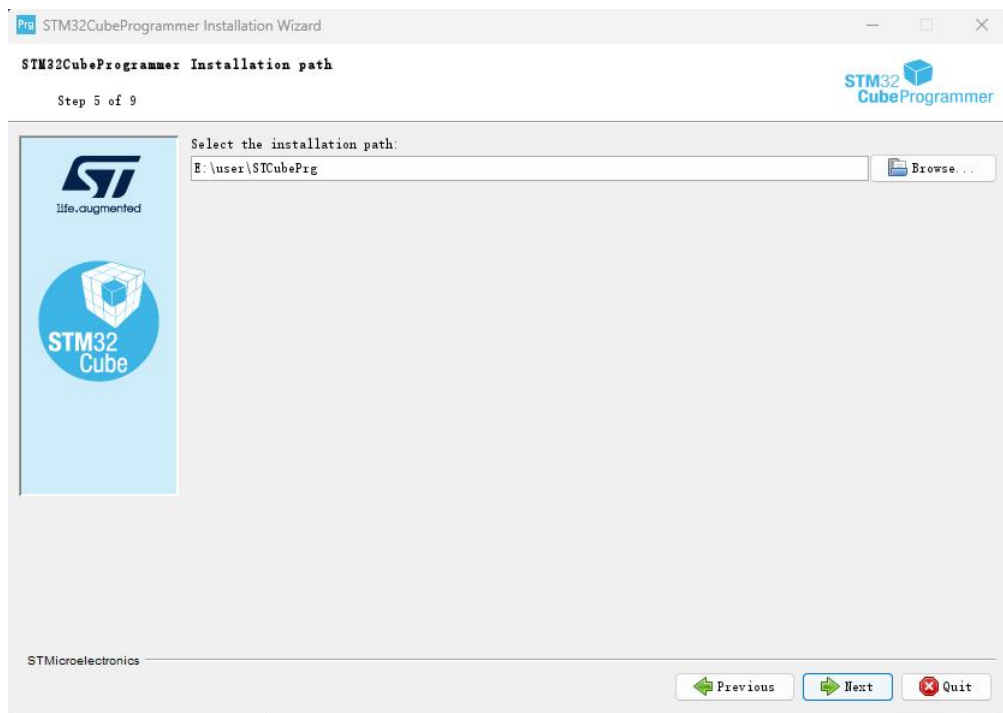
Prg STM32CubeProgrammer Installation Wizard

STM32CubeProgrammer Installation path

Step 5 of 9

STM32 CubeProgrammer

life.augmented

STM32 Cube

Select the installation path:

E:\user\STCubePrg

Browse...

STMicroelectronics

Previous

Next

Quit